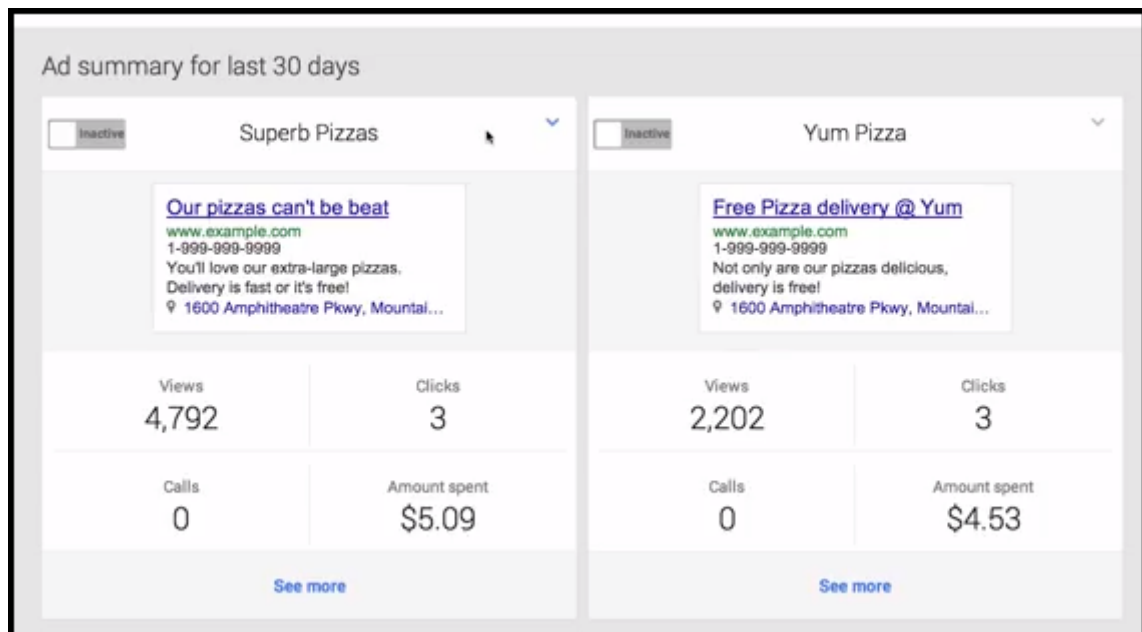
Ad summary for last 30 days

Inactive

Superb Pizzas

Our pizzas can't be beat
www.example.com
1-999-999-9999
You'll love our extra-large pizzas. Delivery is fast or it's free!
1600 Amphitheatre Pkwy, Mountai...

Views
4,792

Clicks
3

Calls
0

Amount spent
$5.09

See more

Inactive

Yum Pizza

Free Pizza delivery @ Yum
www.example.com
1-999-999-9999
Not only are our pizzas delicious, delivery is free!
1600 Amphitheatre Pkwy, Mountai...

Views
2,202

Clicks
3

Calls
0

Amount spent
$4.53

See more